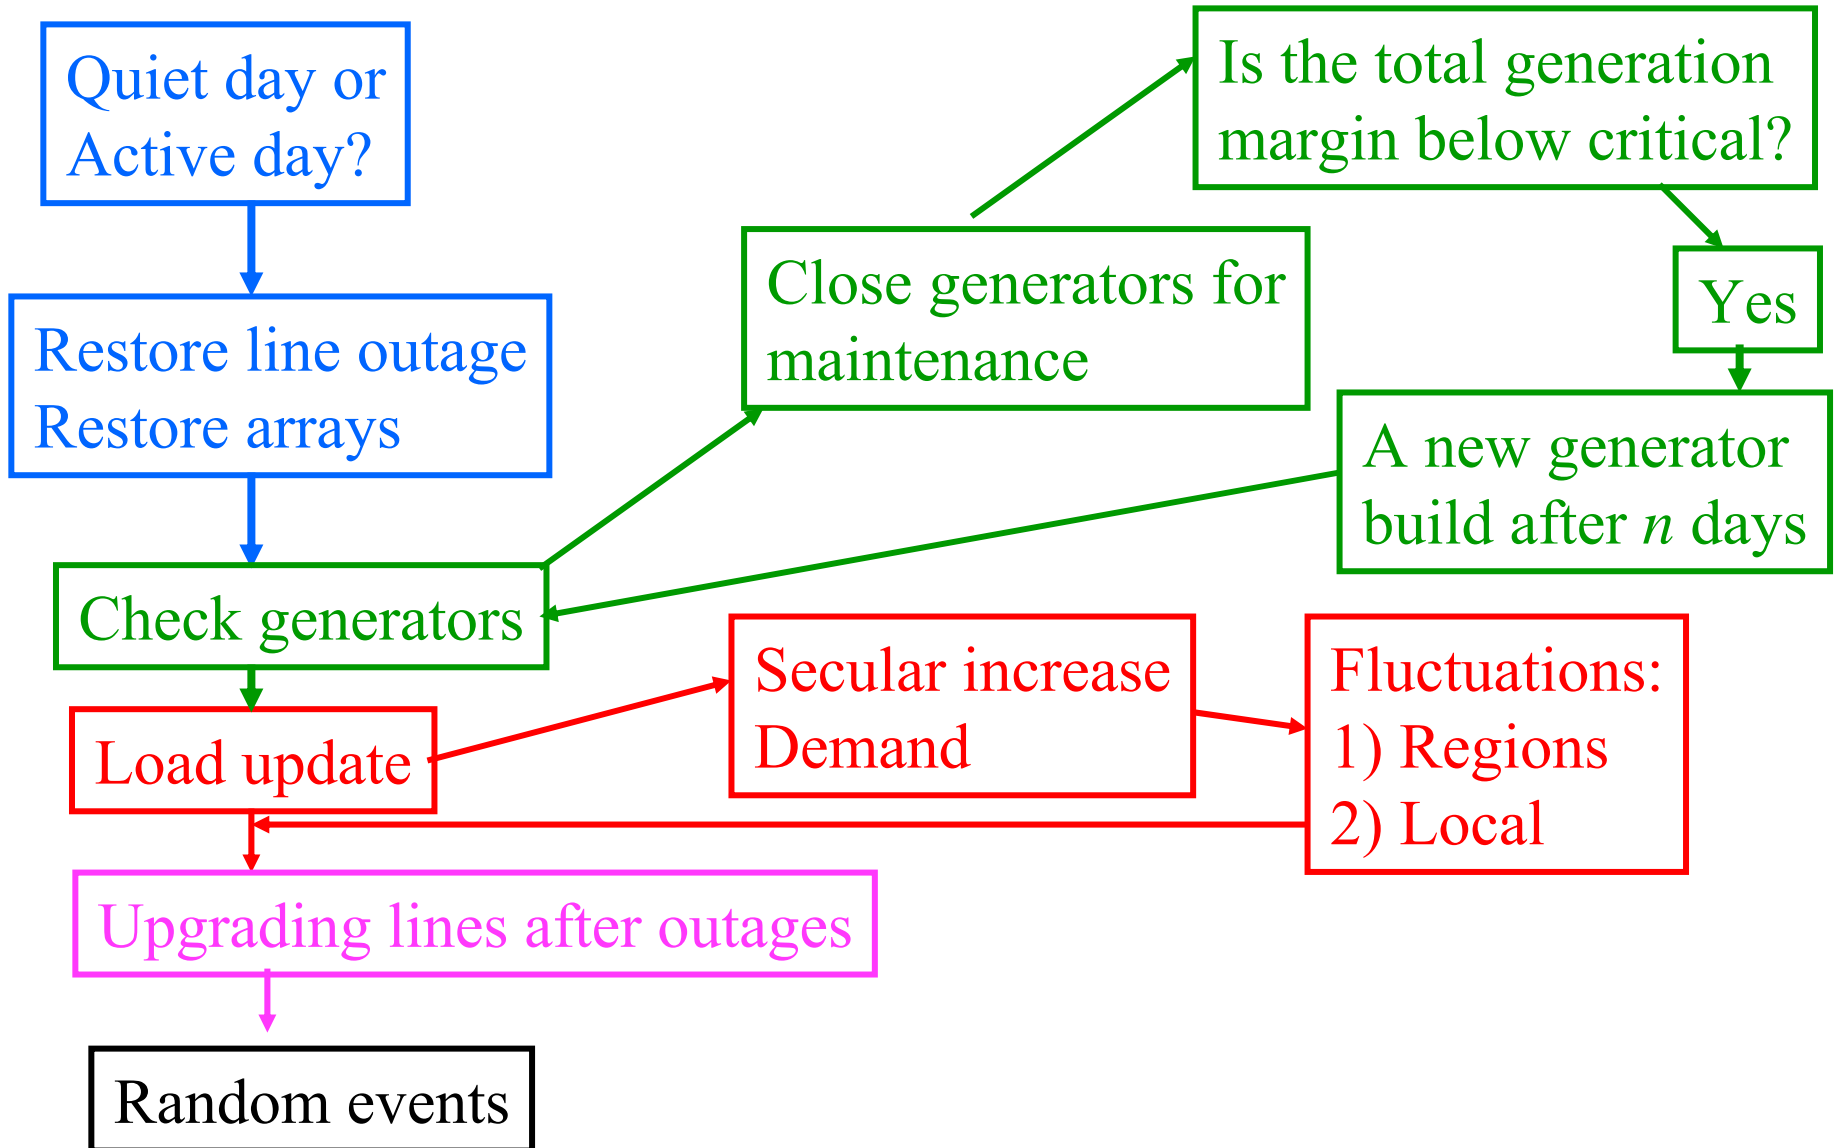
Quiet day or
Active day?

Restore line outage
Restore arrays

Check generators

Close generators for
maintenance

Is the total generation
margin below critical?

Yes

A new generator
build after $n$ days

Load update

Secular increase
Demand

Fluctuations:
1) Regions
2) Local

Upgrading lines after outages

Random events